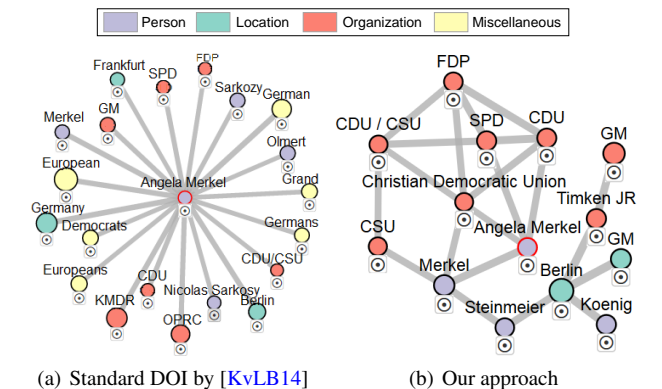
Person Location Organization Miscellaneous

Frankfurt
SPD
FDP
Sarkozy
German
Merkel
GM
Olmert
European
Angela Merkel
Grand
Germany
Democrats
Germans
Europeans
CDU
CDU/CSU
Nicolas Sarkosy
KMDR
Berlin
OPRC

FDP
CDU / CSU
SPD
CDU
GM
Christian Democratic Union
Timken JR
CSU
Angela Merkel
GM
Merkel
Berlin
Steinmeier
Koenig

(a) Standard DOI by [KvLB14]
(b) Our approach